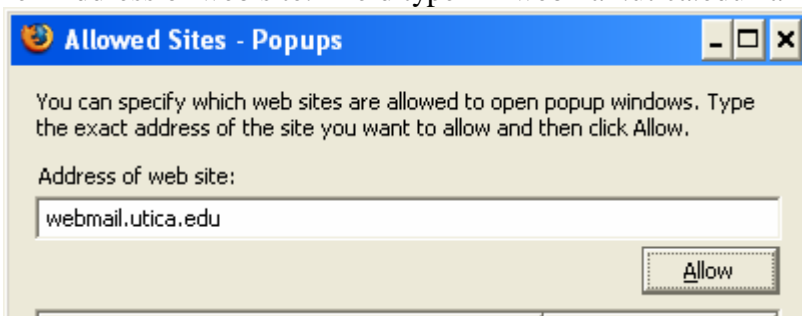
Allowed Sites - Popups

You can specify which web sites are allowed to open popup windows. Type the exact address of the site you want to allow and then click Allow.

Address of web site:

webmail.utica.edu

Allow